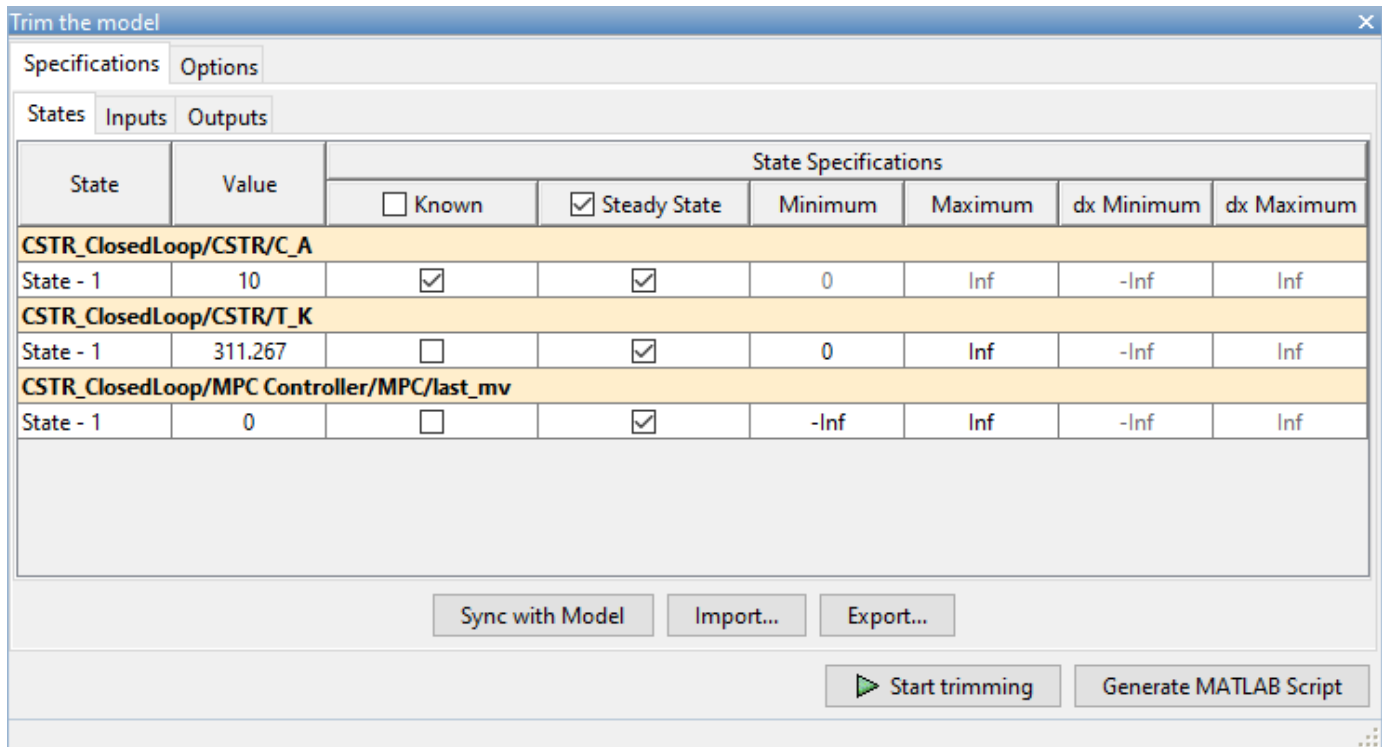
Trim the model

Specifications | Options

States | Inputs | Outputs

| State | Value | State Specifications | | | | | |
|---|---|---|---|---|---|---|---|
| | | ☐ Known | ☑ Steady State | Minimum | Maximum | dx Minimum | dx Maximum |
| **CSTR_ClosedLoop/CSTR/C_A** | | | | | | | |
| State - 1 | 10 | ☑ | ☑ | 0 | Inf | -Inf | Inf |
| **CSTR_ClosedLoop/CSTR/T_K** | | | | | | | |
| State - 1 | 311.267 | ☐ | ☑ | 0 | Inf | -Inf | Inf |
| **CSTR_ClosedLoop/MPC Controller/MPC/last_mv** | | | | | | | |
| State - 1 | 0 | ☐ | ☑ | -Inf | Inf | -Inf | Inf |

Sync with Model | Import... | Export...

Start trimming | Generate MATLAB Script